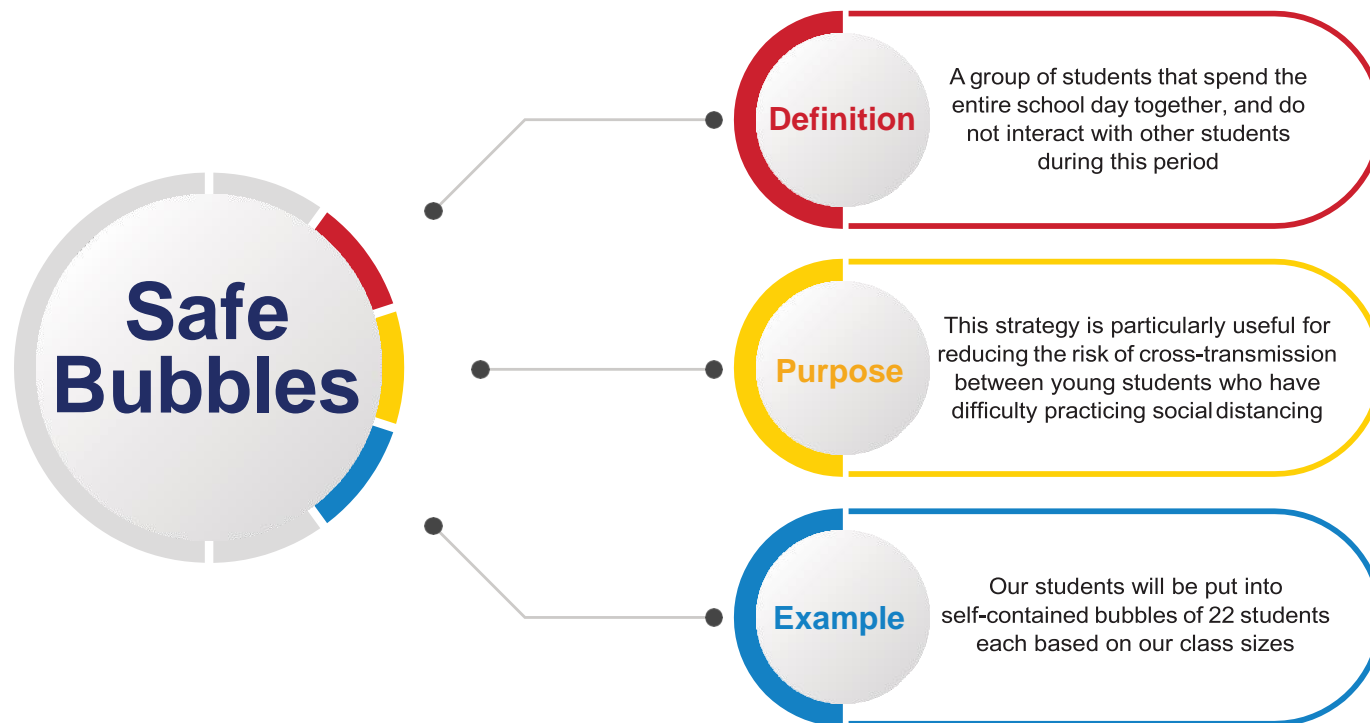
Safe Bubbles

Definition

A group of students that spend the entire school day together, and do not interact with other students during this period

Purpose

This strategy is particularly useful for reducing the risk of cross-transmission between young students who have difficulty practicing social distancing

Example

Our students will be put into self-contained bubbles of 22 students each based on our class sizes